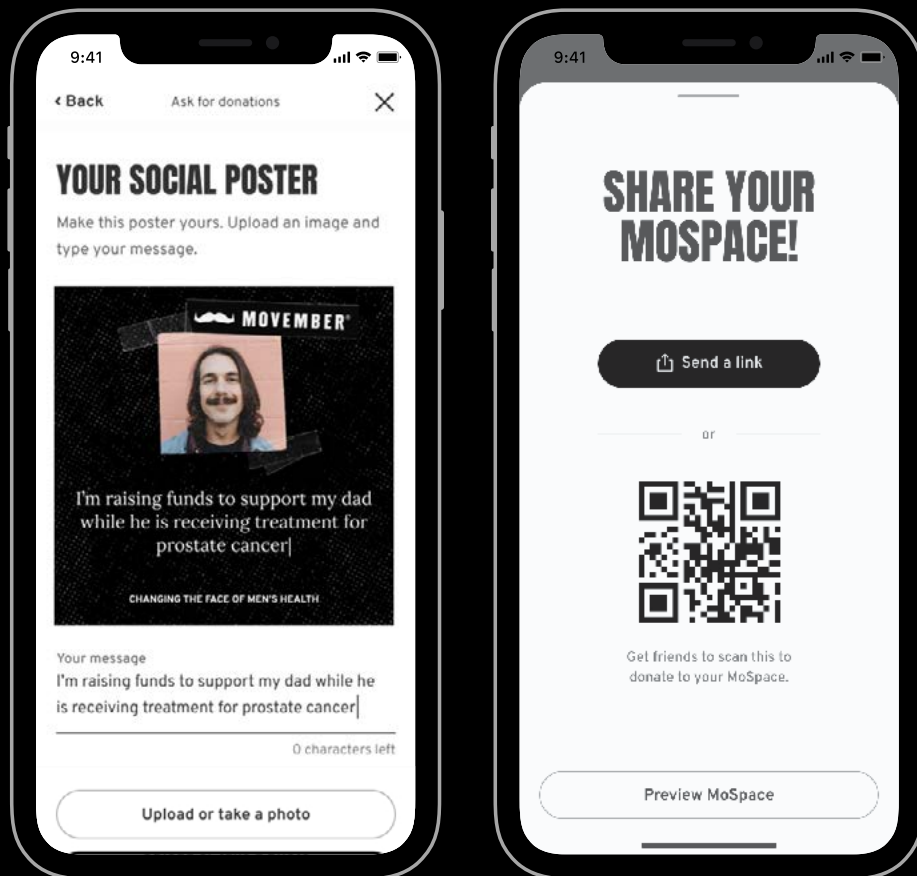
9:41

‹ Back

Ask for donations

YOUR SOCIAL POSTER

Make this poster yours. Upload an image and type your message.

MOVEMBER®

I'm raising funds to support my dad while he is receiving treatment for prostate cancer

CHANGING THE FACE OF MEN'S HEALTH

Your message

I'm raising funds to support my dad while he is receiving treatment for prostate cancer

0 characters left

Upload or take a photo

9:41

SHARE YOUR MOSPACE!

Send a link

or

Get friends to scan this to donate to your MoSpace.

Preview MoSpace